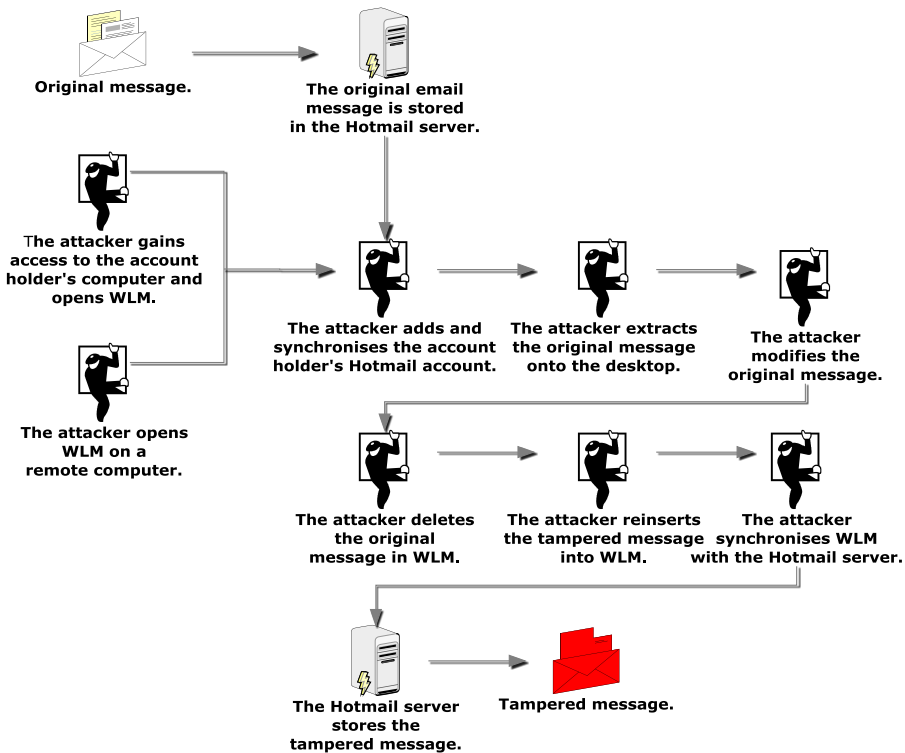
Original message.

The original email message is stored in the Hotmail server.

The attacker gains access to the account holder's computer and opens WLM.

The attacker opens WLM on a remote computer.

The attacker adds and synchronises the account holder's Hotmail account.

The attacker extracts the original message onto the desktop.

The attacker modifies the original message.

The attacker deletes the original message in WLM.

The attacker reinserts the tampered message into WLM.

The attacker synchronises WLM with the Hotmail server.

The Hotmail server stores the tampered message.

Tampered message.